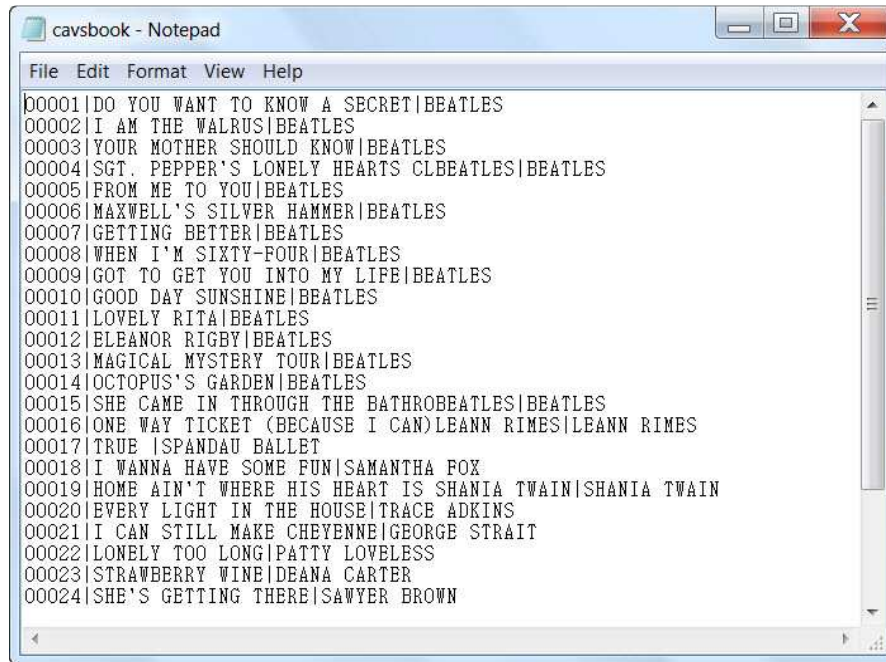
cavsbook - Notepad

File Edit Format View Help

00001|DO YOU WANT TO KNOW A SECRET|BEATLES
00002|I AM THE WALRUS|BEATLES
00003|YOUR MOTHER SHOULD KNOW|BEATLES
00004|SGT. PEPPER'S LONELY HEARTS CLBEATLES|BEATLES
00005|FROM ME TO YOU|BEATLES
00006|MAXWELL'S SILVER HAMMER|BEATLES
00007|GETTING BETTER|BEATLES
00008|WHEN I'M SIXTY-FOUR|BEATLES
00009|GOT TO GET YOU INTO MY LIFE|BEATLES
00010|GOOD DAY SUNSHINE|BEATLES
00011|LOVELY RITA|BEATLES
00012|ELEANOR RIGBY|BEATLES
00013|MAGICAL MYSTERY TOUR|BEATLES
00014|OCTOPUS'S GARDEN|BEATLES
00015|SHE CAME IN THROUGH THE BATHROBEATLES|BEATLES
00016|ONE WAY TICKET (BECAUSE I CAN)LEANN RIMES|LEANN RIMES
00017|TRUE |SPANDAU BALLET
00018|I WANNA HAVE SOME FUN|SAMANTHA FOX
00019|HOME AIN'T WHERE HIS HEART IS SHANIA TWAIN|SHANIA TWAIN
00020|EVERY LIGHT IN THE HOUSE|TRACE ADKINS
00021|I CAN STILL MAKE CHEYENNE|GEORGE STRAIT
00022|LONELY TOO LONG|PATTY LOVELESS
00023|STRAWBERRY WINE|DEANA CARTER
00024|SHE'S GETTING THERE|SAWYER BROWN